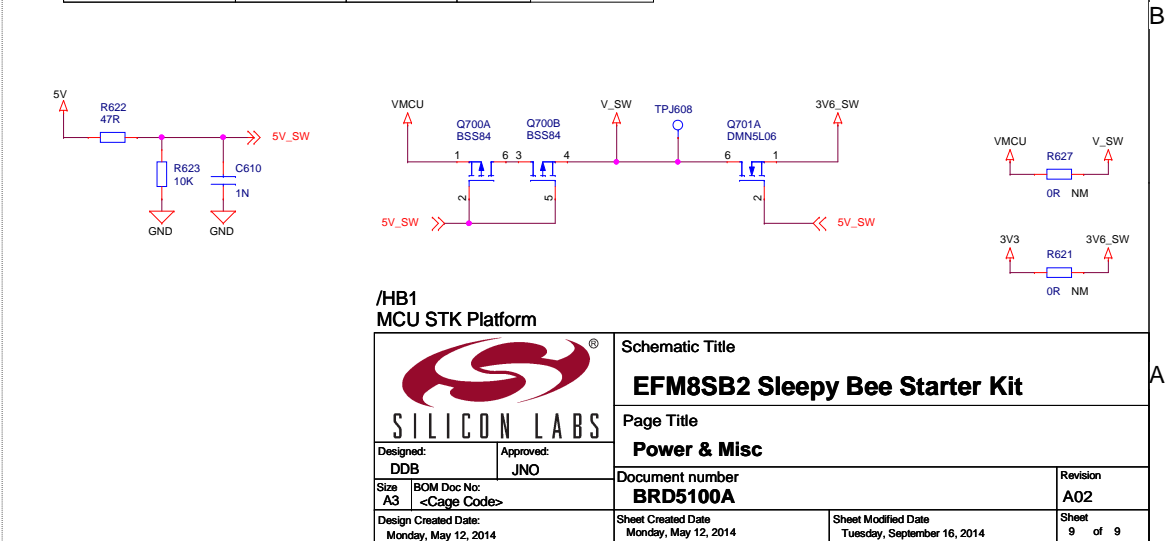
B

5V
R622
47R
5V_SW
R623
10K
C610
1N
GND
GND

VMCU
Q700A
BSS84
Q700B
BSS84
V_SW
TPJ608
Q701A
DMN5L06
3V6_SW
1
6
3
4
6
1
2
5
2
5V_SW
5V_SW

VMCU
V_SW
R627
0R NM
3V3
3V6_SW
R621
0R NM

/HB1
MCU STK Platform

A

SILICON LABS ®

| Schematic Title | | |
|---|---|---|
| EFM8SB2 Sleepy Bee Starter Kit | | |
| Page Title | | |
| Power & Misc | | |

| Designed: | Approved: |
|---|---|
| DDB | JNO |

| Size | BOM Doc No: |
|---|---|
| A3 | <Cage Code> |

Document number
BRD5100A

Revision
A02

Design Created Date:
Monday, May 12, 2014

Sheet Created Date
Monday, May 12, 2014

Sheet Modified Date
Tuesday, September 16, 2014

Sheet
9 of 9